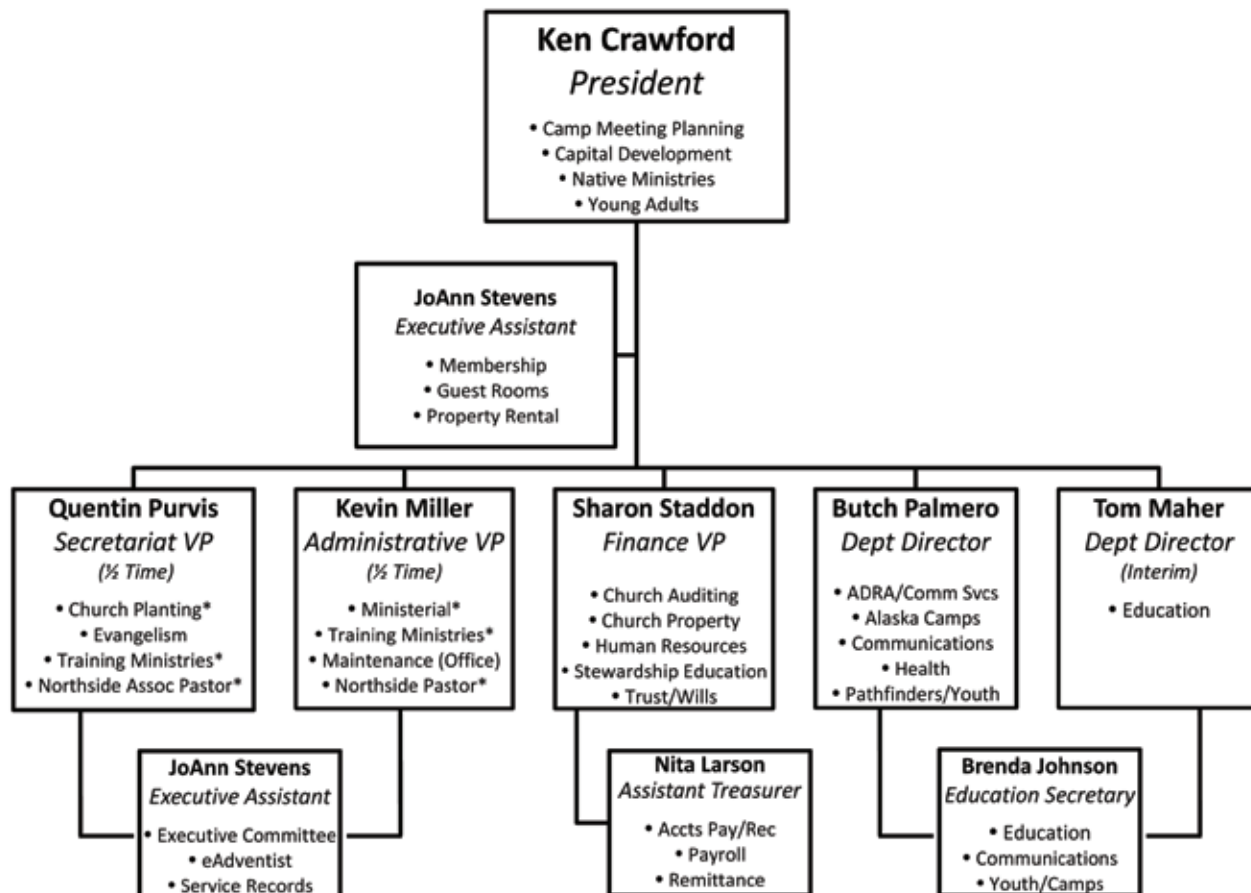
Ken Crawford
President

• Camp Meeting Planning
• Capital Development
• Native Ministries
• Young Adults

JoAnn Stevens
Executive Assistant

• Membership
• Guest Rooms
• Property Rental

Quentin Purvis
Secretariat VP
(½ Time)

• Church Planting*
• Evangelism
• Training Ministries*
• Northside Assoc Pastor*

Kevin Miller
Administrative VP
(½ Time)

• Ministerial*
• Training Ministries*
• Maintenance (Office)
• Northside Pastor*

Sharon Staddon
Finance VP

• Church Auditing
• Church Property
• Human Resources
• Stewardship Education
• Trust/Wills

Butch Palmero
Dept Director

• ADRA/Comm Svcs
• Alaska Camps
• Communications
• Health
• Pathfinders/Youth

Tom Maher
Dept Director
(Interim)

• Education

JoAnn Stevens
Executive Assistant

• Executive Committee
• eAdventist
• Service Records

Nita Larson
Assistant Treasurer

• Accts Pay/Rec
• Payroll
• Remittance

Brenda Johnson
Education Secretary

• Education
• Communications
• Youth/Camps